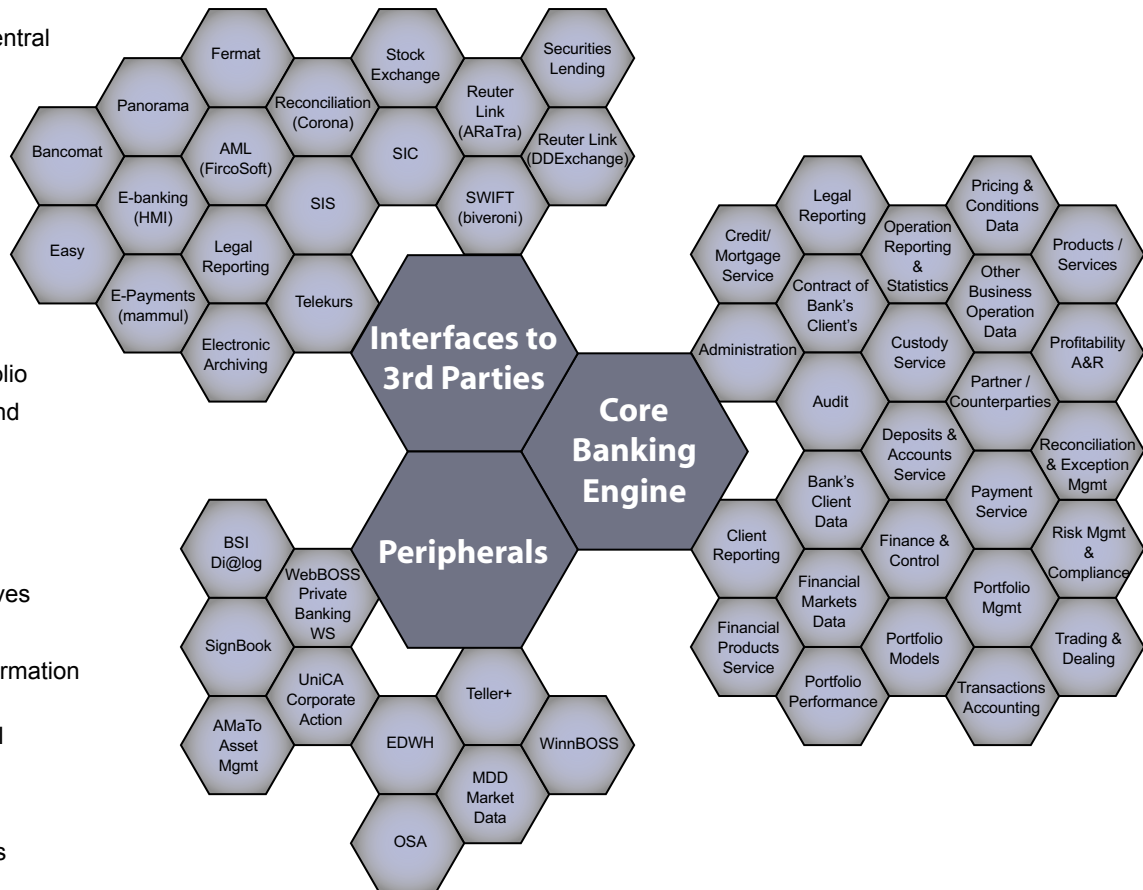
entral

olio
nd

ves

rmation

l

s

Fermat

Stock Exchange

Securities Lending

Panorama

Reconciliation (Corona)

Reuter Link (ARaTra)

Bancomat

AML (FircoSoft)

SIC

Reuter Link (DDExchange)

E-banking (HMI)

SIS

SWIFT (biveroni)

Easy

Legal Reporting

E-Payments (mammul)

Telekurs

Electronic Archiving

Interfaces to 3rd Parties

Core Banking Engine

Peripherals

Legal Reporting

Pricing & Conditions Data

Credit/ Mortgage Service

Operation Reporting & Statistics

Products / Services

Contract of Bank's Client's

Other Business Operation Data

Administration

Custody Service

Profitability A&R

Audit

Partner / Counterparties

Deposits & Accounts Service

Reconciliation & Exception Mgmt

Bank's Client Data

Payment Service

Client Reporting

Finance & Control

Risk Mgmt & Compliance

Financial Markets Data

Portfolio Mgmt

Financial Products Service

Portfolio Models

Trading & Dealing

Portfolio Performance

Transactions Accounting

BSI Di@log

WebBOSS Private Banking WS

SignBook

UniCA Corporate Action

Teller+

AMaTo Asset Mgmt

EDWH

WinnBOSS

MDD Market Data

OSA